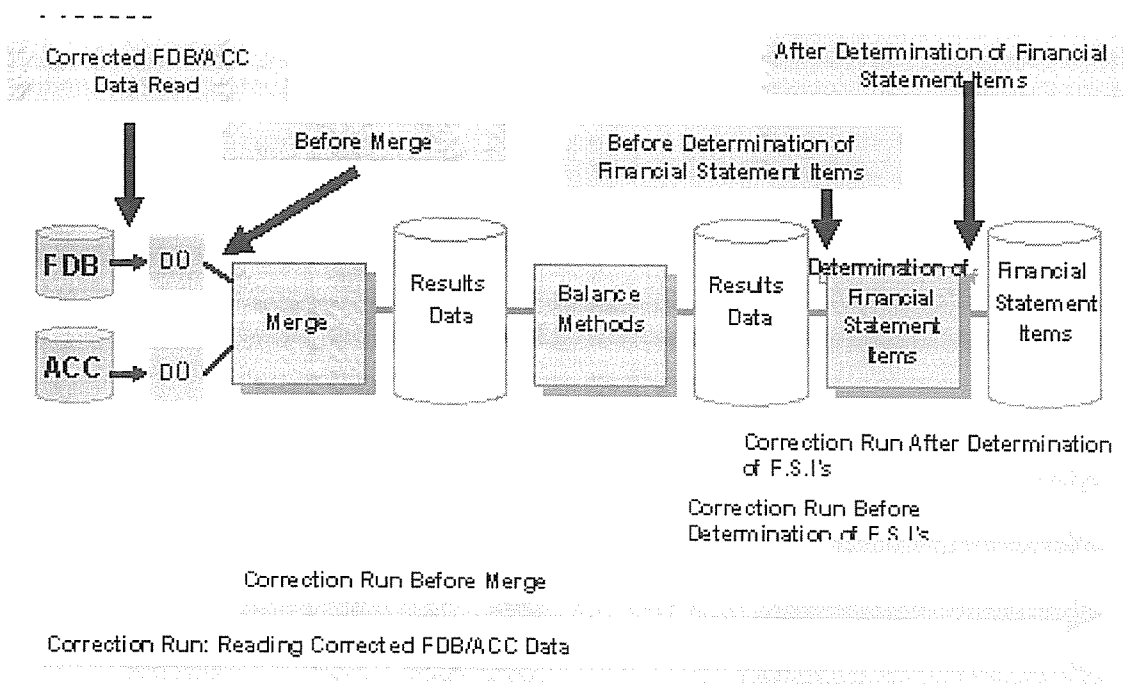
Corrected FDB/ACC Data Read

Before Merge

Before Determination of Financial Statement Items

After Determination of Financial Statement Items

FDB

DO

ACC

DO

Merge

Results Data

Balance Methods

Results Data

Determination of Financial Statement Items

Financial Statement Items

Correction Run After Determination of F.S.I's

Correction Run Before Determination of F.S.I's

Correction Run Before Merge

Correction Run: Reading Corrected FDB/ACC Data